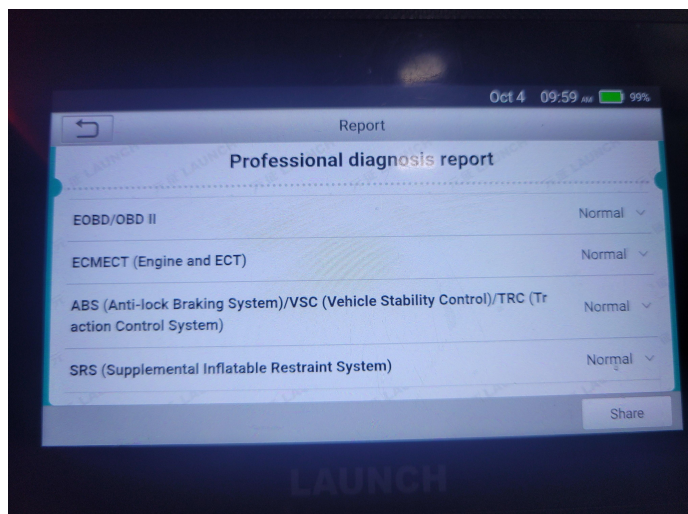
Oct 4 09:59 AM 99%

Report

Professional diagnosis report

EOBD/OBD II Normal

ECMECT (Engine and ECT) Normal

ABS (Anti-lock Braking System)/VSC (Vehicle Stability Control)/TRC (Traction Control System) Normal

SRS (Supplemental Inflatable Restraint System) Normal

Share

LAUNCH